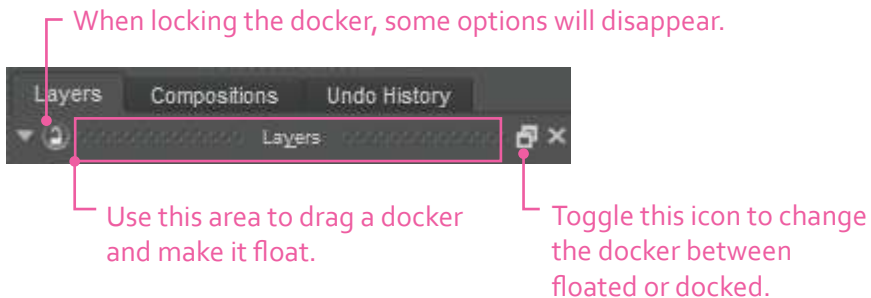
When locking the docker, some options will disappear.

Layers
Compositions
Undo History

Layers

Use this area to drag a docker and make it float.

Toggle this icon to change the docker between floated or docked.